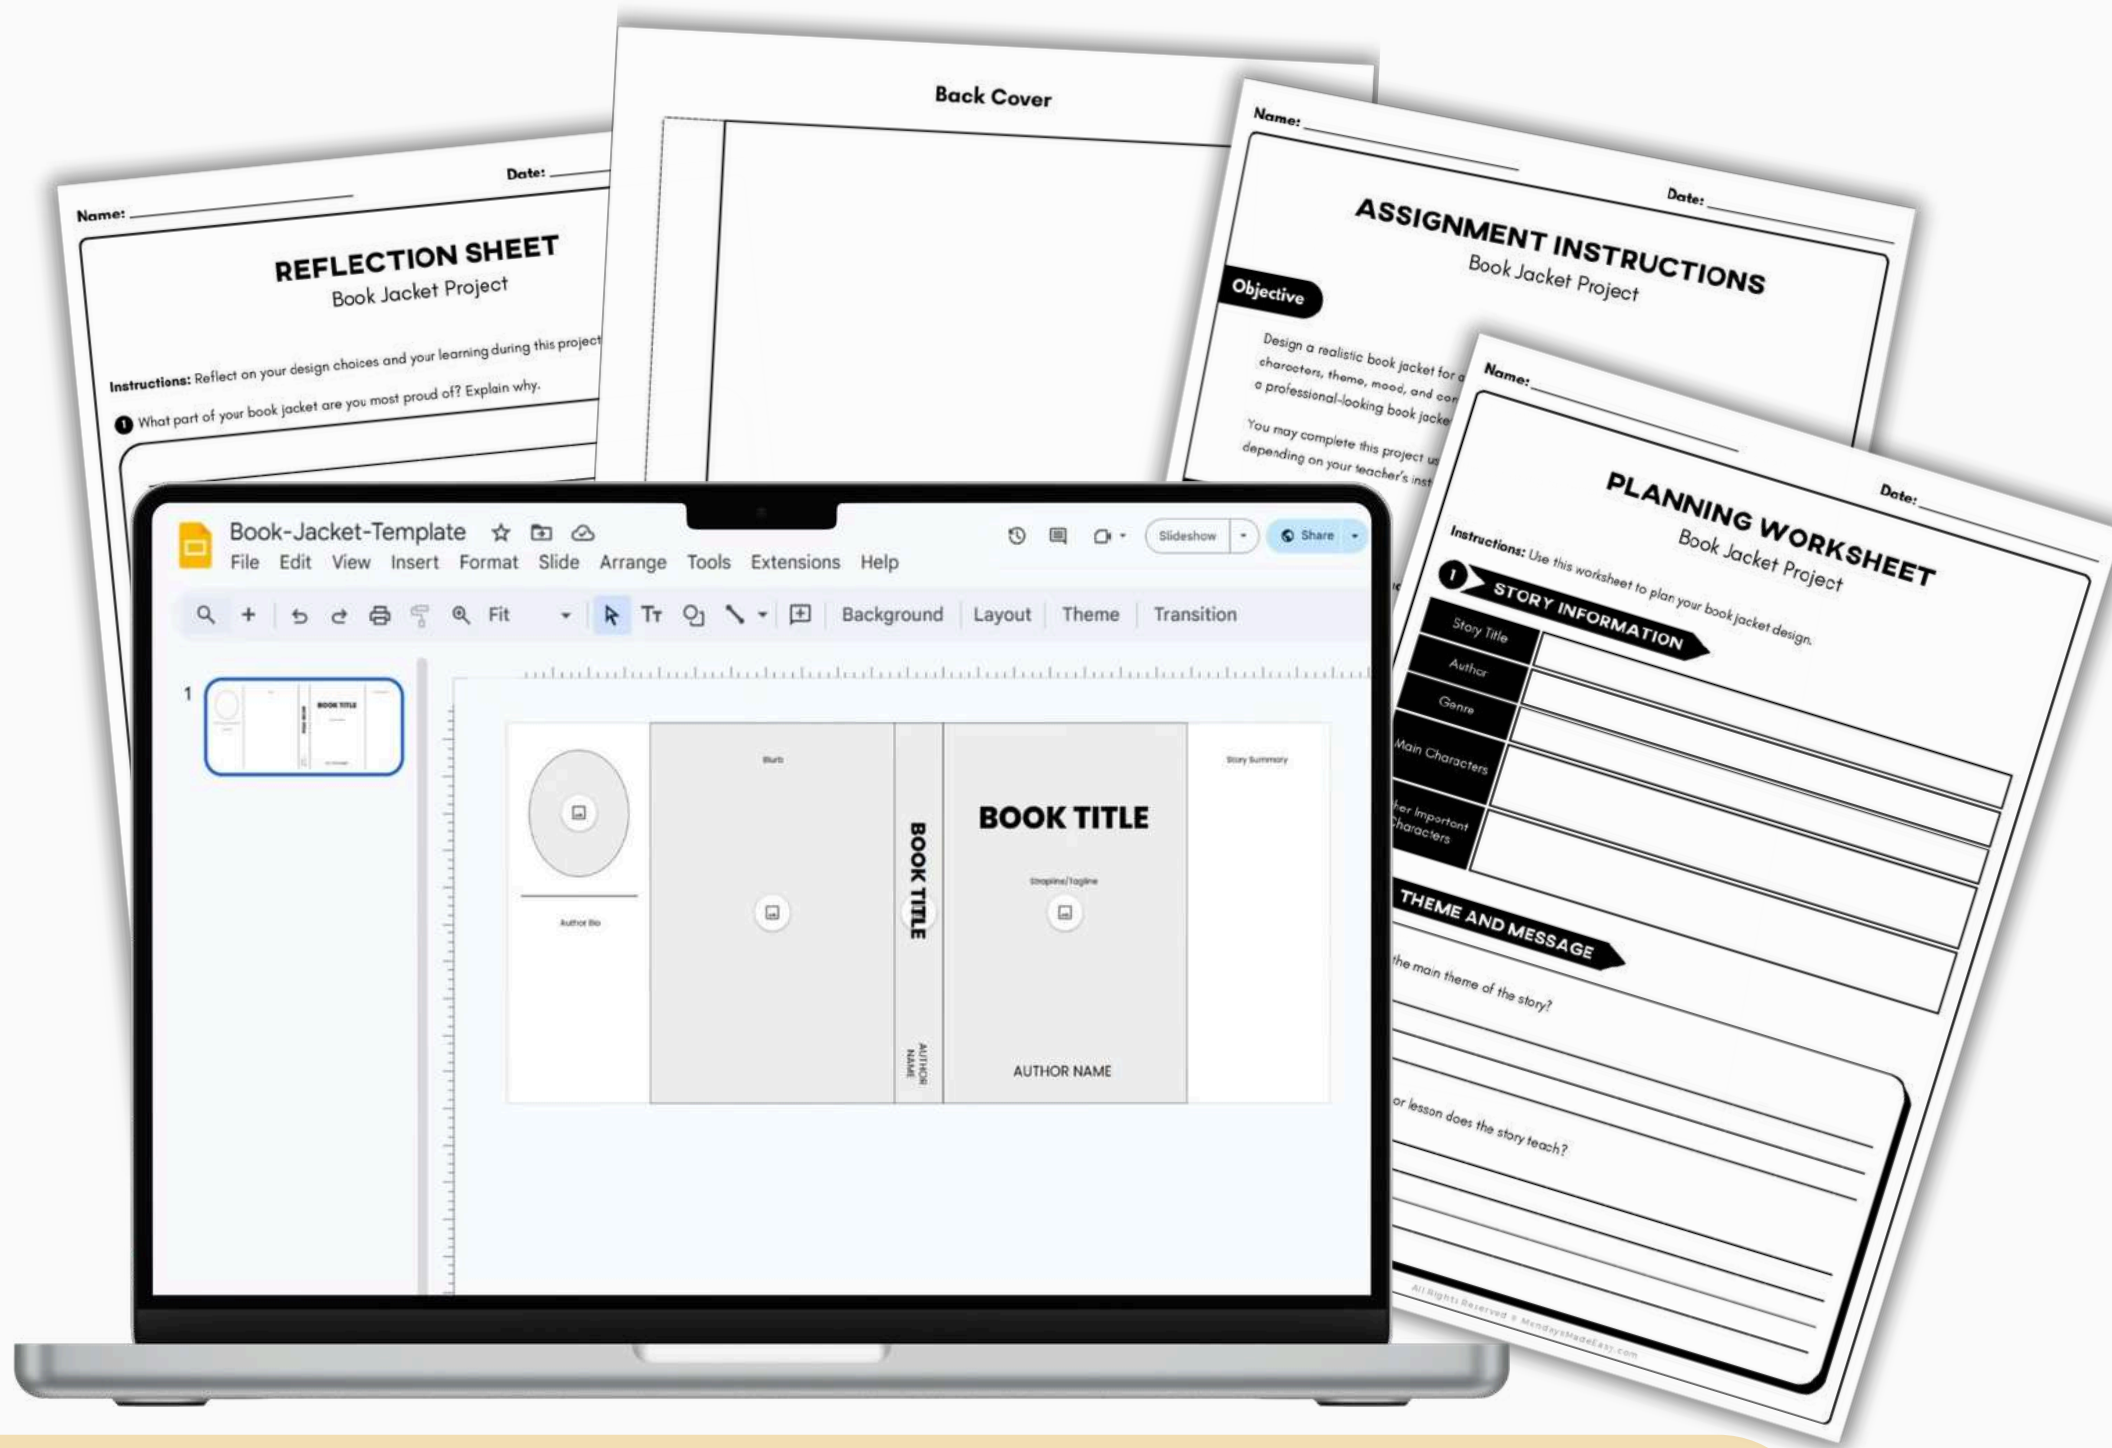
Name:
Date:
REFLECTION SHEET
Book Jacket Project
Instructions: Reflect on your design choices and your learning during this project
1 What part of your book jacket are you most proud of? Explain why.

Back Cover

Name:
Date:
ASSIGNMENT INSTRUCTIONS
Book Jacket Project
Objective
Design a realistic book jacket for a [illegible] characters, theme, mood, and co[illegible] a professional-looking book jacke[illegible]
You may complete this project us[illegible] depending on your teacher's inst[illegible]

Name:
Date:
PLANNING WORKSHEET
Book Jacket Project
Instructions: Use this worksheet to plan your book jacket design.
1 STORY INFORMATION
| Story Title | |
|---|---|
| Author | |
| Genre | |
| Main Characters | |
| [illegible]er Important Characters | |
THEME AND MESSAGE
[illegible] the main theme of the story?
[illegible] or lesson does the story teach?
All Rights Reserved © MondaysMadeEasy.com

Book-Jacket-Template
File Edit View Insert Format Slide Arrange Tools Extensions Help
Slideshow
Share
Fit
Background Layout Theme Transition
1
BOOK TITLE
Author Bio
Blurb
BOOK TITLE
AUTHOR NAME
BOOK TITLE
Strapline/Tagline
AUTHOR NAME
Story Summary